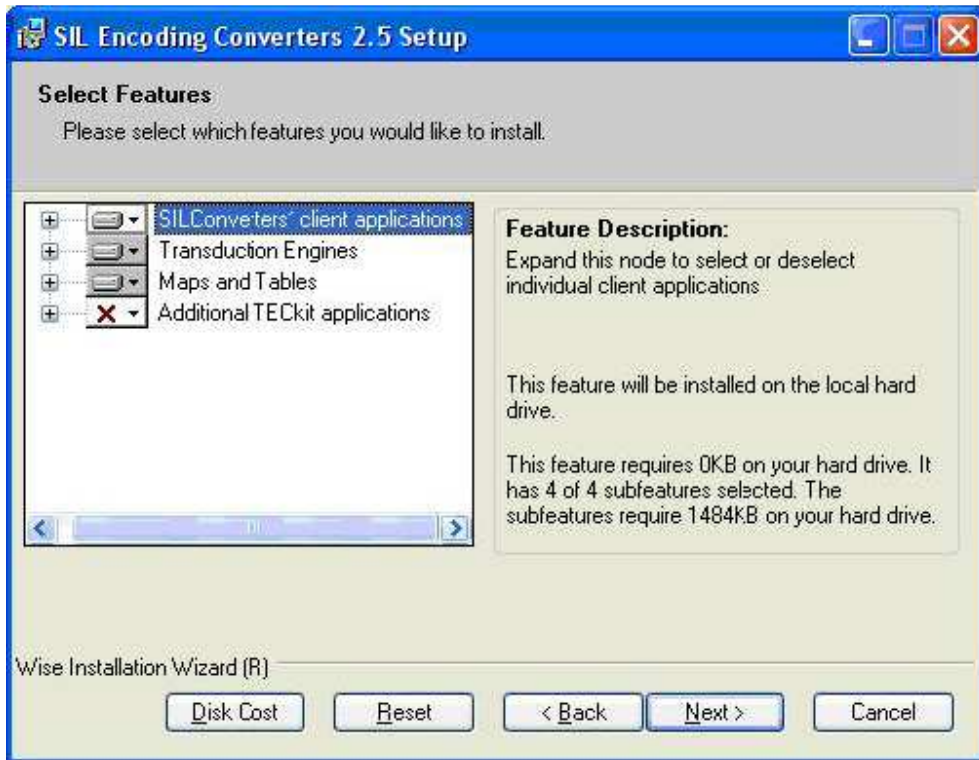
SIL Encoding Converters 2.5 Setup

Select Features

Please select which features you would like to install.

SILConverters' client applications
Transduction Engines
Maps and Tables
Additional TECkit applications

Feature Description:
Expand this node to select or deselect individual client applications

This feature will be installed on the local hard drive.

This feature requires 0KB on your hard drive. It has 4 of 4 subfeatures selected. The subfeatures require 1484KB on your hard drive.

Wise Installation Wizard (R)

Disk Cost
Reset
< Back
Next >
Cancel